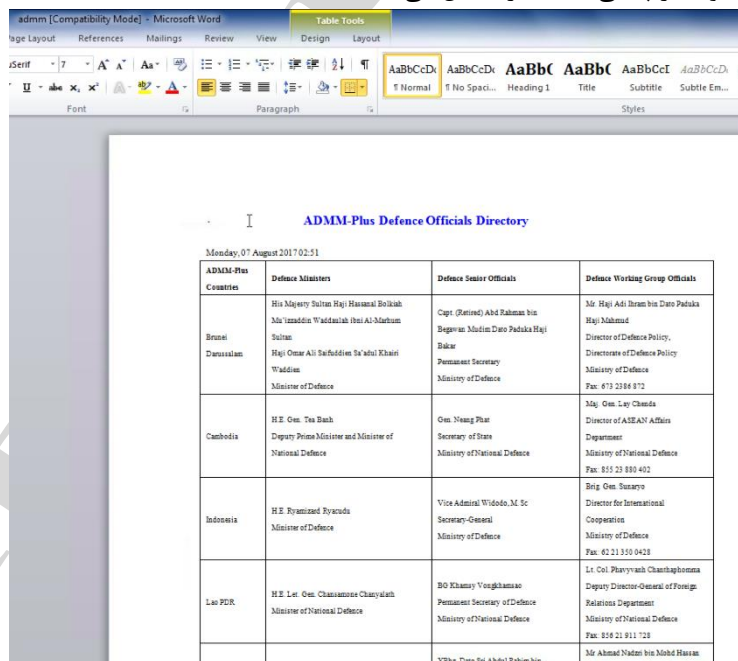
admm [Compatibility Mode] - Microsoft Word

Table Tools

Page Layout References Mailings Review View Design Layout

Serif 7 A A Aa

Font Paragraph Styles

AaBbCcDc ¶ Normal AaBbCcDc ¶ No Spaci... AaBbC Heading 1 AaBbC Title AaBbCcI Subtitle AaBbCcD Subtle Em...

ADMM-Plus Defence Officials Directory

Monday, 07 August 2017 02:51

| ADMM-Plus Countries | Defence Ministers | Defence Senior Officials | Defence Working Group Officials |
|---|---|---|---|
| Brunei Darussalam | His Majesty Sultan Haji Hassanal Bolkiah Mu'izzaddin Waddaulah ibni Al-Marhum Sultan Haji Omar Ali Saifuddien Sa'adul Khairi Waddien Minister of Defence | Capt. (Retired) Abd Rahman bin Begawan Mudim Dato Paduka Haji Bakar Permanent Secretary Ministry of Defence | Mr. Haji Adi Ihram bin Dato Paduka Haji Mahmud Director of Defence Policy, Directorate of Defence Policy Ministry of Defence Fax: 673 2386 872 |
| Cambodia | H.E. Gen. Tea Banh Deputy Prime Minister and Minister of National Defence | Gen. Neang Phat Secretary of State Ministry of National Defence | Maj. Gen. Lay Chenda Director of ASEAN Affairs Department Ministry of National Defence Fax: 855 23 880 402 |
| Indonesia | H.E. Ryamizard Ryacudu Minister of Defence | Vice Admiral Widodo, M. Sc Secretary-General Ministry of Defence | Brig. Gen. Sunaryo Director for International Cooperation Ministry of Defence Fax: 62 21 350 0428 |
| Lao PDR | H.E. Lst. Gen. Chansamone Chanyalath Minister of National Defence | BG Khamsy Vongkhamsao Permanent Secretary of Defence Ministry of National Defence | Lt. Col. Phavyvanh Chanthaphomma Deputy Director-General of Foreign Relations Department Ministry of National Defence Fax: 856 21 911 728 |
| | | YBhg. Dato Sri Abdul Rahim bin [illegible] | Mr Ahmad Nadzri bin Mohd Hassan |